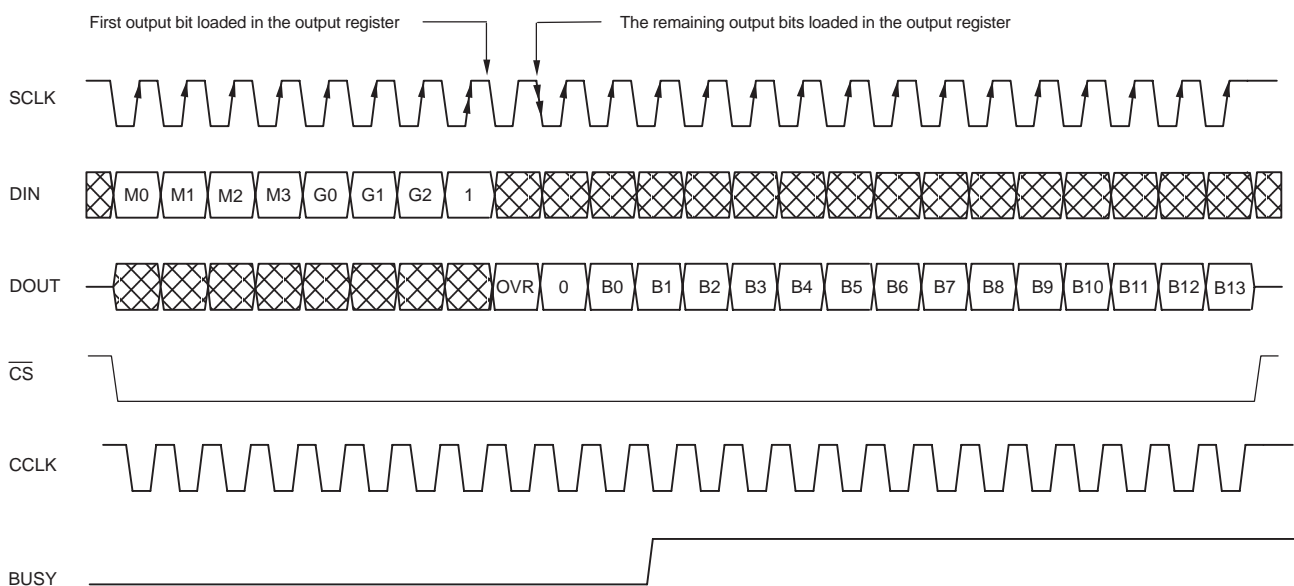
First output bit loaded in the output register

The remaining output bits loaded in the output register

SCLK

DIN

M0 M1 M2 M3 G0 G1 G2 1

DOUT

OVR 0 B0 B1 B2 B3 B4 B5 B6 B7 B8 B9 B10 B11 B12 B13

$\overline{CS}$

CCLK

BUSY